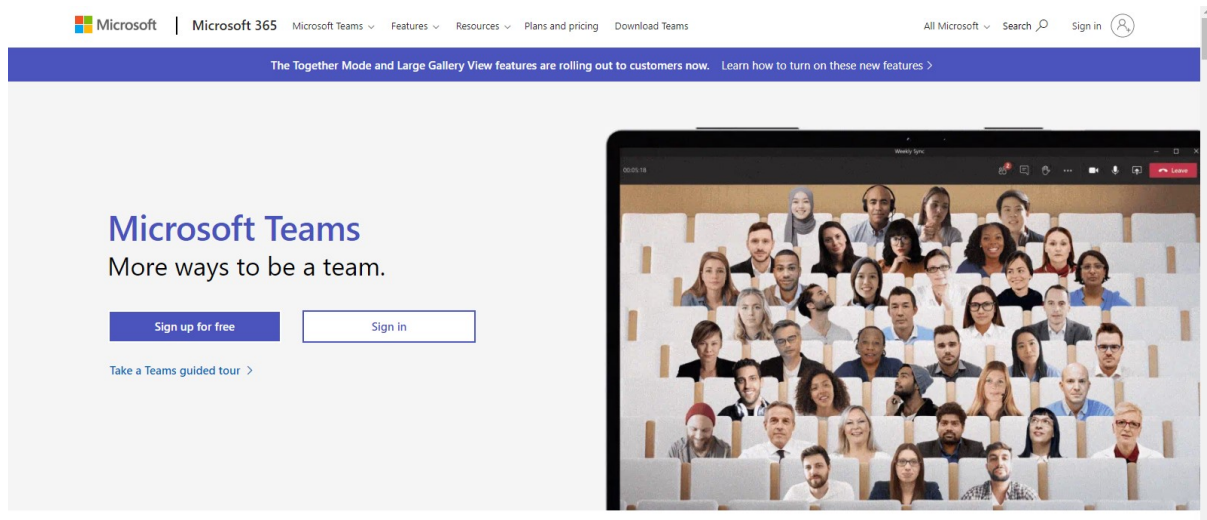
Microsoft | Microsoft 365 Microsoft Teams Features Resources Plans and pricing Download Teams All Microsoft Search Sign in

The Together Mode and Large Gallery View features are rolling out to customers now. Learn how to turn on these new features >

Microsoft Teams
More ways to be a team.

Sign up for free
Sign in

Take a Teams guided tour >

Weekly Sync
00:05:18
Leave